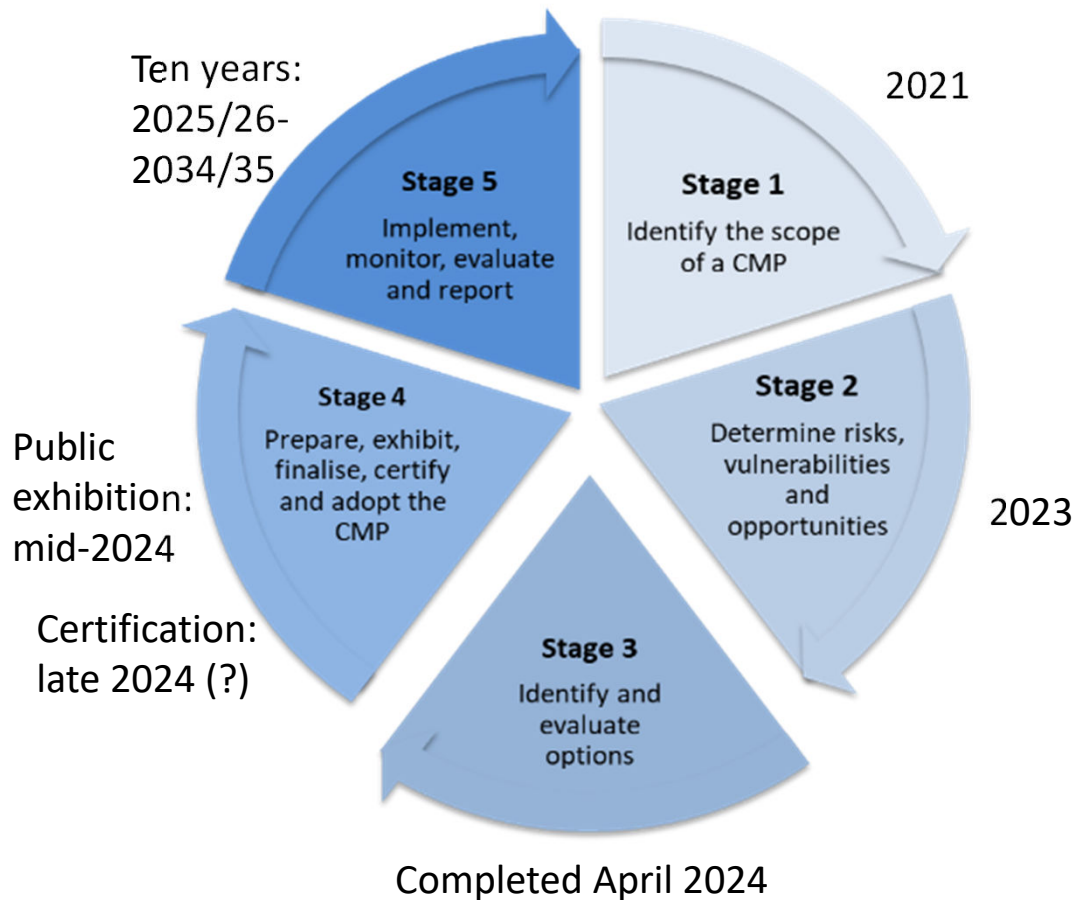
2021

Stage 1
Identify the scope of a CMP

Stage 2
Determine risks, vulnerabilities and opportunities

2023

Stage 3
Identify and evaluate options

Completed April 2024

Stage 4
Prepare, exhibit, finalise, certify and adopt the CMP

Public exhibition: mid-2024

Certification: late 2024 (?)

Stage 5
Implement, monitor, evaluate and report

Ten years: 2025/26-2034/35